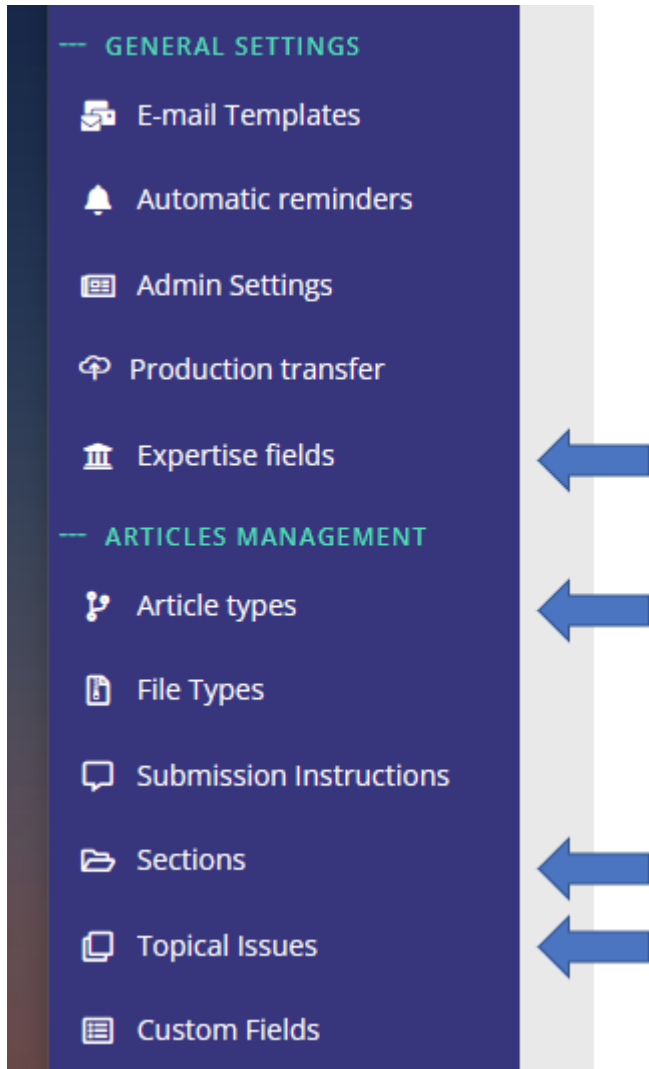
--- GENERAL SETTINGS

E-mail Templates

Automatic reminders

Admin Settings

Production transfer

Expertise fields

--- ARTICLES MANAGEMENT

Article types

File Types

Submission Instructions

Sections

Topical Issues

Custom Fields